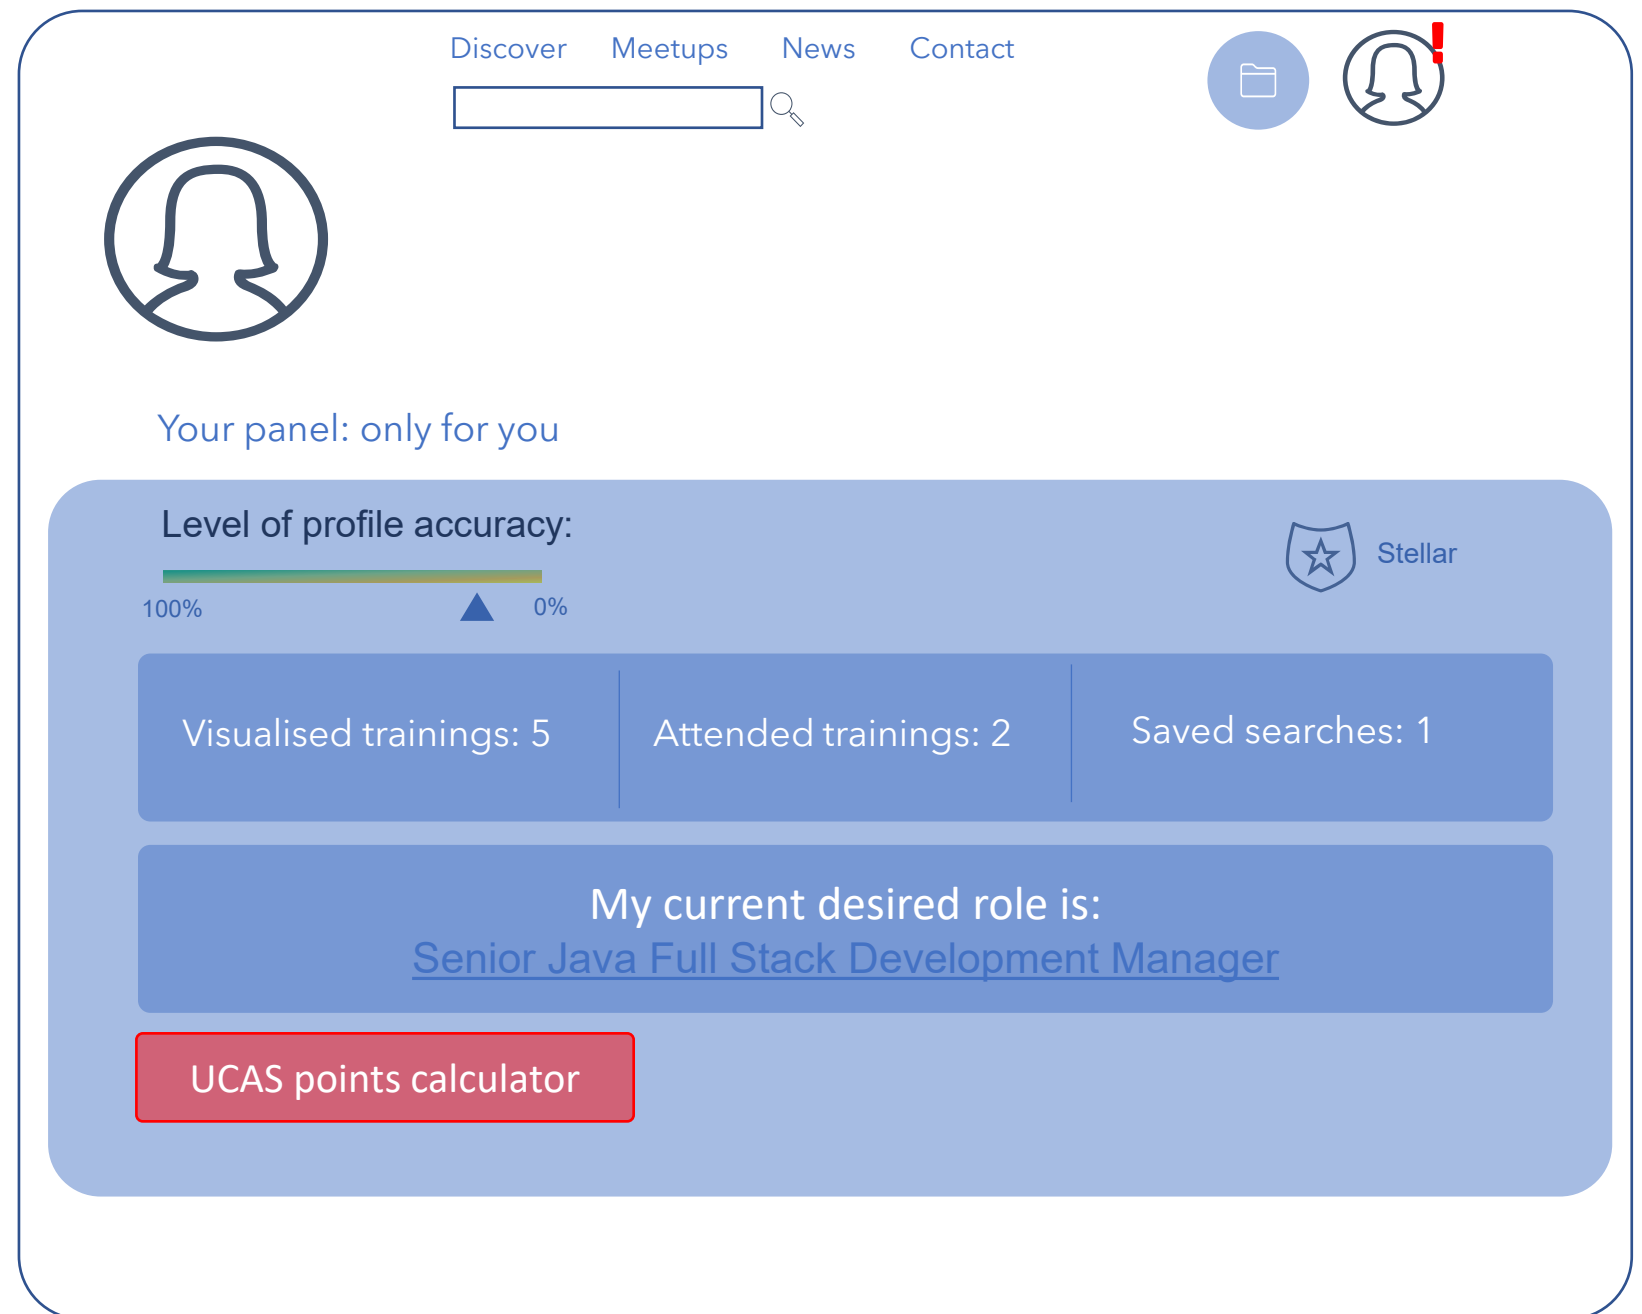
Discover Meetups News Contact

!

Your panel: only for you

Level of profile accuracy:

100% 0%

Stellar

| Visualised trainings: 5 | Attended trainings: 2 | Saved searches: 1 |
|---|---|---|

My current desired role is:
Senior Java Full Stack Development Manager

UCAS points calculator